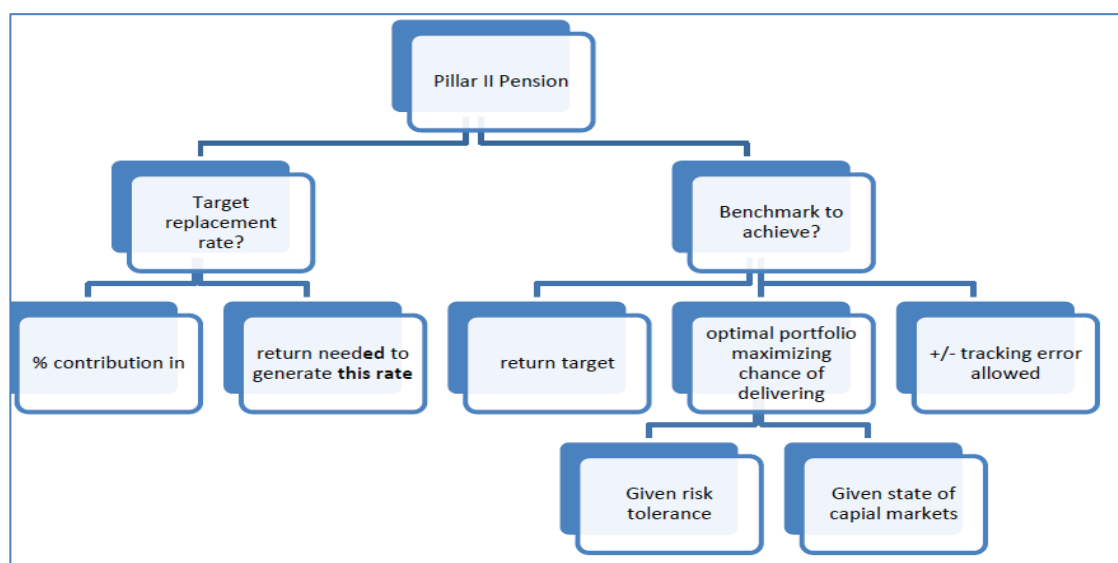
Pillar II Pension

Target replacement rate?

Benchmark to achieve?

% contribution in

return needed to generate this rate

return target

optimal portfolio maximizing chance of delivering

+/- tracking error allowed

Given risk tolerance

Given state of capial markets